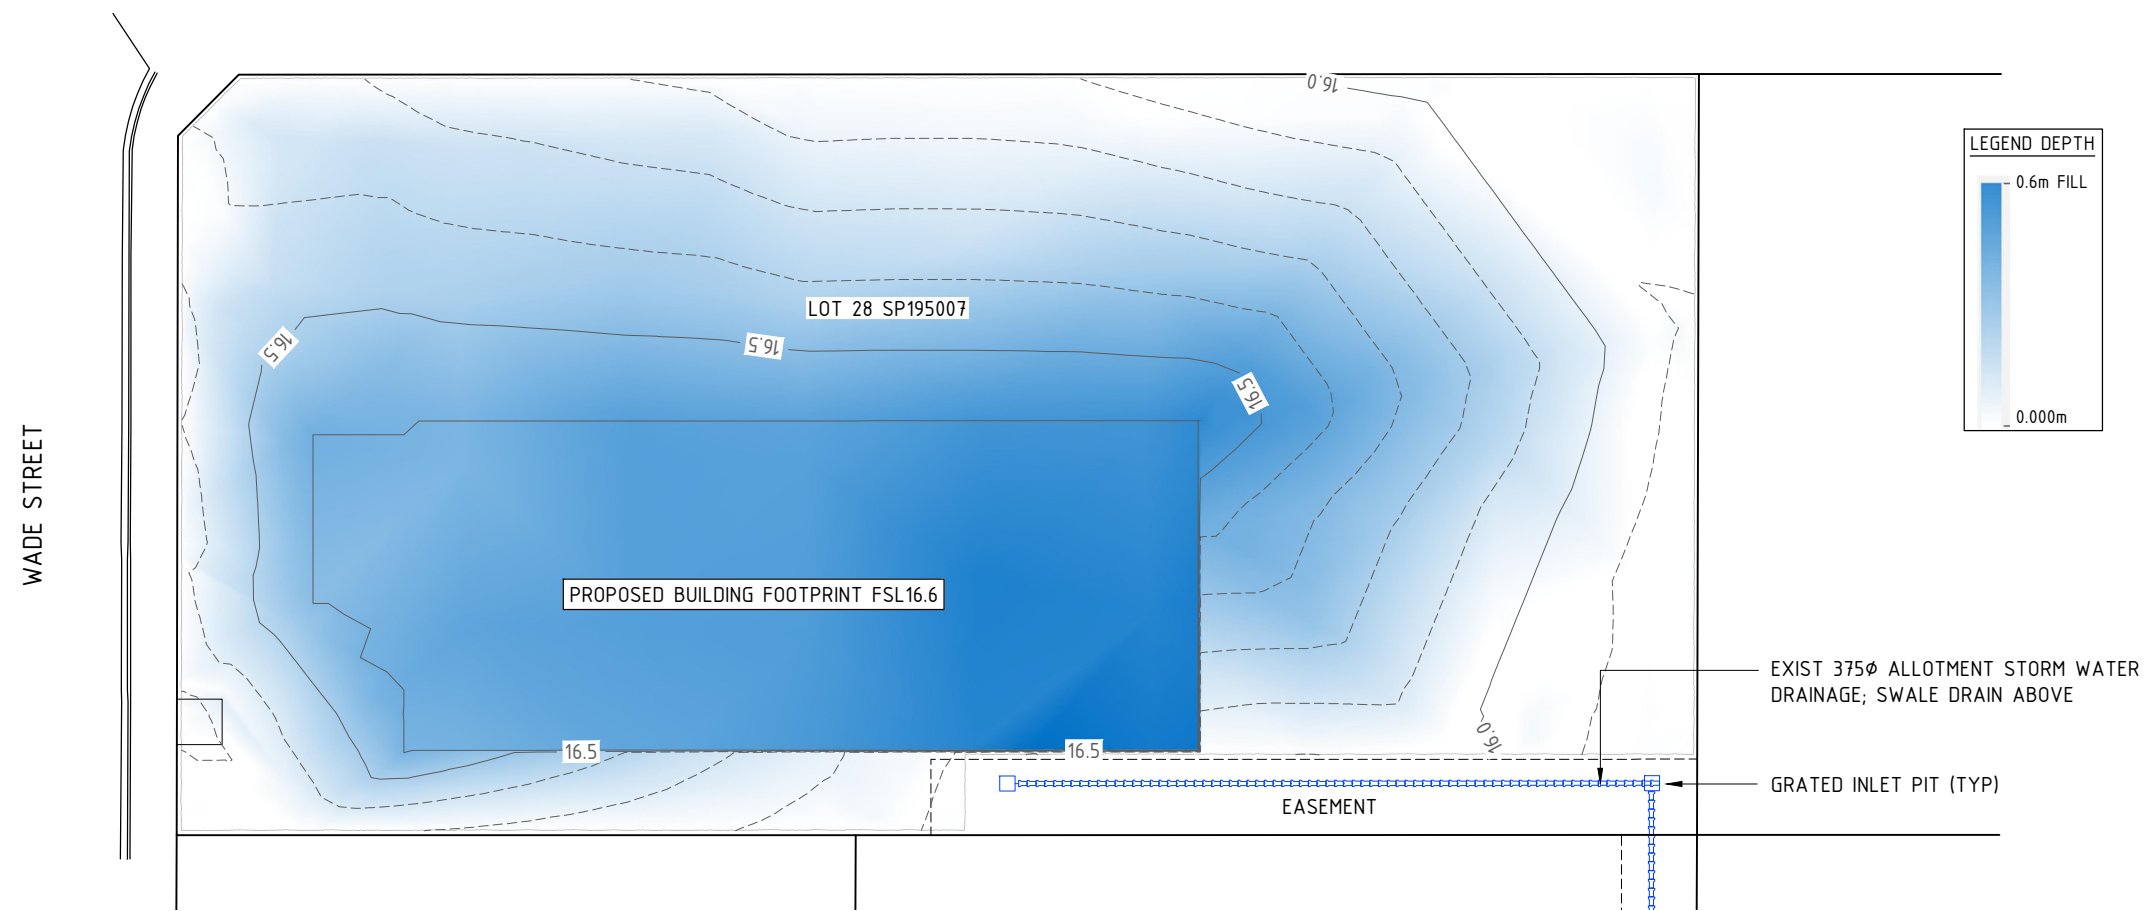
16.0

LEGEND DEPTH

0.6m FILL

0.000m

LOT 28 SP195007

16.5

16.5

16.5

WADE STREET

PROPOSED BUILDING FOOTPRINT FSL16.6

EXIST 375ø ALLOTMENT STORM WATER DRAINAGE; SWALE DRAIN ABOVE

16.0

16.5

16.5

GRATED INLET PIT (TYP)

EASEMENT